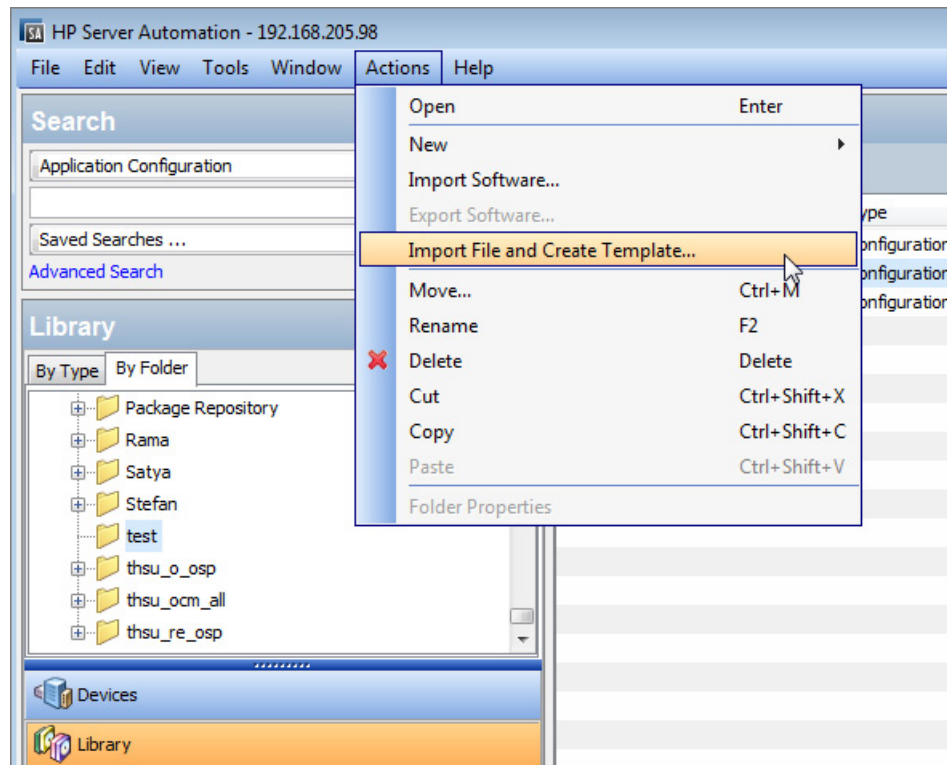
SA HP Server Automation - 192.168.205.98

File Edit View Tools Window Actions Help

Search

Application Configuration

Saved Searches ...

Advanced Search

Library

By Type By Folder

Package Repository
Rama
Satya
Stefan
test
thsu_o_osp
thsu_ocm_all
thsu_re_osp

Devices

Library

| Open | Enter |
|---|---|
| New | |
| Import Software... | |
| Export Software... | |
| Import File and Create Template... | |
| Move... | Ctrl+M |
| Rename | F2 |
| Delete | Delete |
| Cut | Ctrl+Shift+X |
| Copy | Ctrl+Shift+C |
| Paste | Ctrl+Shift+V |
| Folder Properties | |

ype
onfiguration
onfiguration
onfiguration